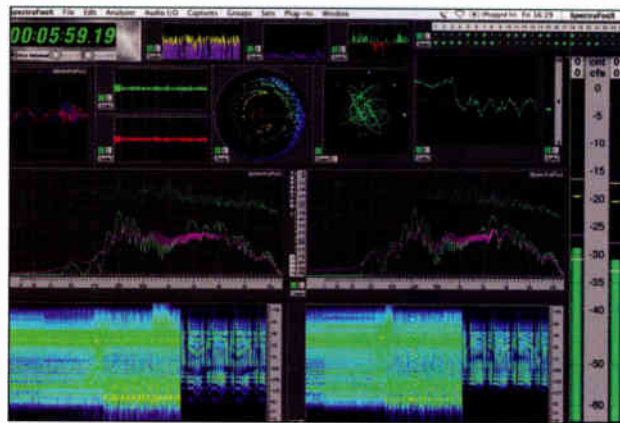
SpectraFoo File Edit Analyzer Audio I/O Captures Groups Sets Plug-ins Window

Fri 16:29

SpectraFoo

00:05:59.19

SpectraFoo

SpectraFoo

SpectraFoo

0

0

cnt

dfs

0

-5

-10

-15

-20

-25

-30

-35

-40

-50

-60